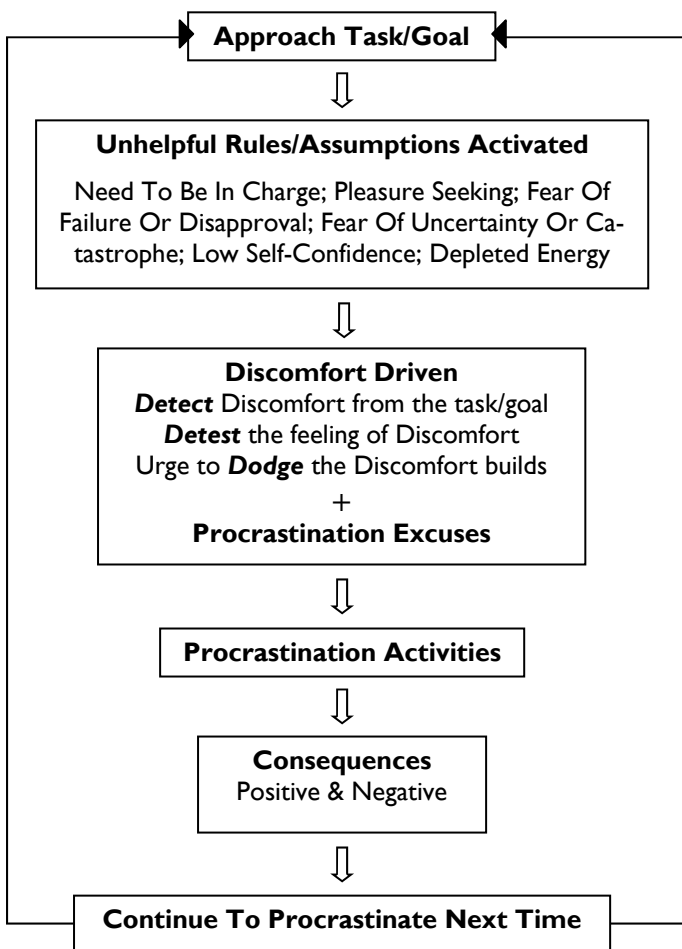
**Approach Task/Goal**

**Unhelpful Rules/Assumptions Activated**

Need To Be In Charge; Pleasure Seeking; Fear Of Failure Or Disapproval; Fear Of Uncertainty Or Catastrophe; Low Self-Confidence; Depleted Energy

**Discomfort Driven**
***Detect*** Discomfort from the task/goal
***Detest*** the feeling of Discomfort
Urge to ***Dodge*** the Discomfort builds
+
**Procrastination Excuses**

**Procrastination Activities**

**Consequences**
Positive & Negative

**Continue To Procrastinate Next Time**